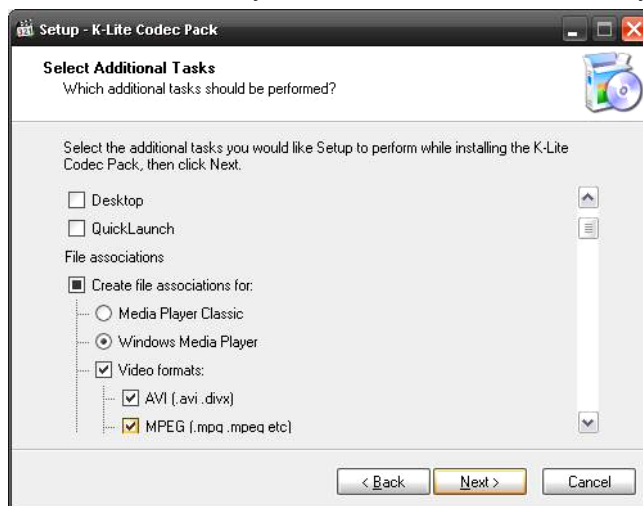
Setup - K-Lite Codec Pack

Select Additional Tasks
Which additional tasks should be performed?

Select the additional tasks you would like Setup to perform while installing the K-Lite Codec Pack, then click Next.

Desktop
QuickLaunch
File associations
Create file associations for:
Media Player Classic
Windows Media Player
Video formats:
AVI (.avi .divx)
MPEG (.mpg .mpeg etc)

< Back
Next >
Cancel